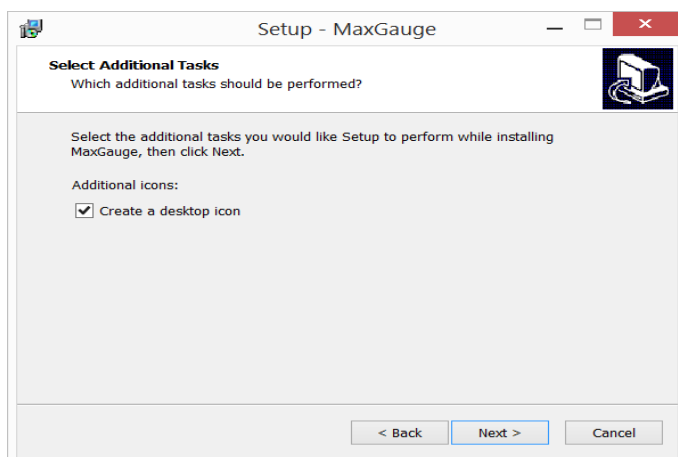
Setup - MaxGauge

Select Additional Tasks
Which additional tasks should be performed?

Select the additional tasks you would like Setup to perform while installing MaxGauge, then click Next.

Additional icons:

Create a desktop icon

< Back
Next >
Cancel